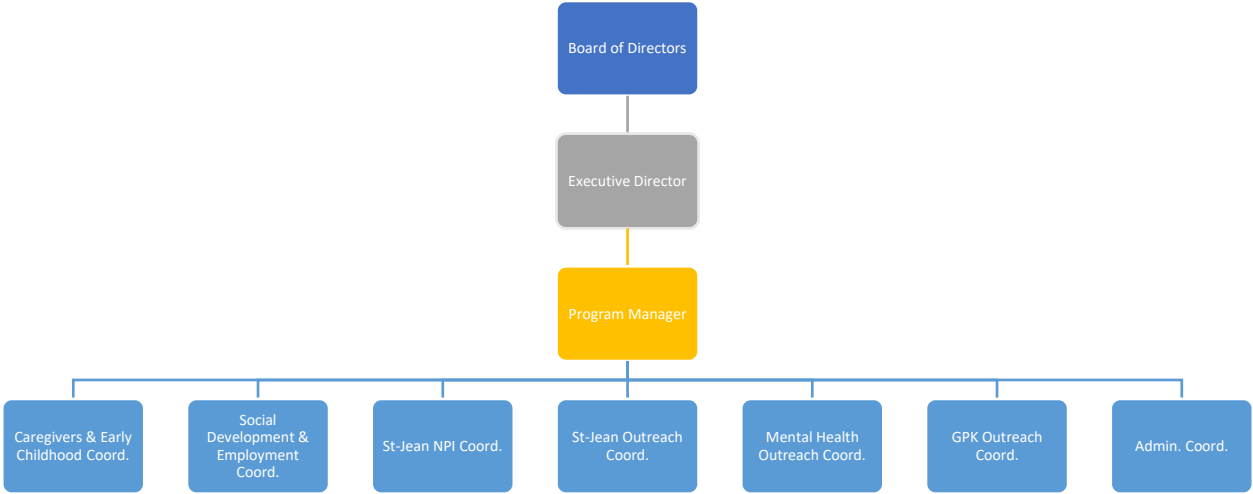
Board of Directors

Executive Director

Program Manager

Caregivers & Early Childhood Coord.

Social Development & Employment Coord.

St-Jean NPI Coord.

St-Jean Outreach Coord.

Mental Health Outreach Coord.

GPK Outreach Coord.

Admin. Coord.